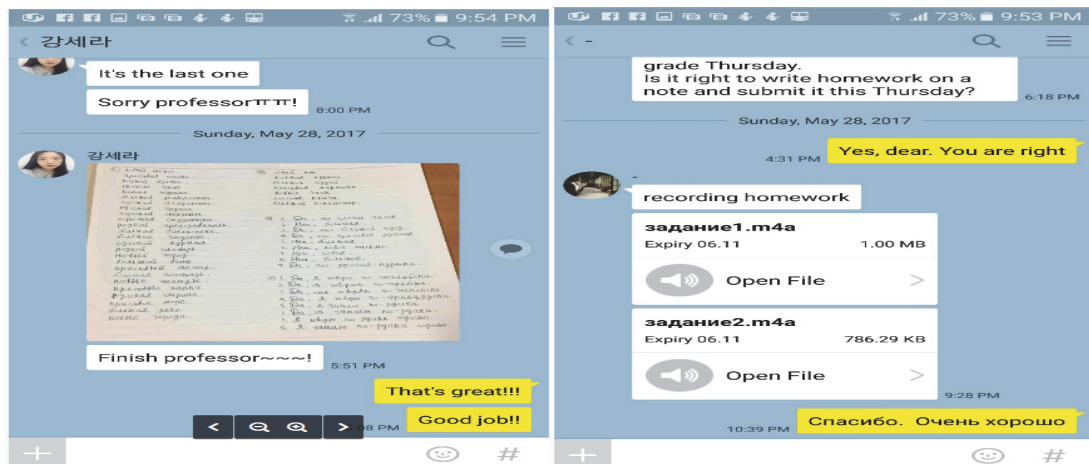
73% 9:54 PM

강세라

It's the last one

Sorry professorㅠㅠ!

8:00 PM

Sunday, May 28, 2017

강세라

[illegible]

Finish professor~~~!

5:51 PM

That's great!!!

Good job!!

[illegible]08 PM

+

#

73% 9:53 PM

grade Thursday.
Is it right to write homework on a note and submit it this Thursday?

6:18 PM

Sunday, May 28, 2017

4:31 PM

Yes, dear. You are right

-

recording homework

задание1.m4a
Expiry 06.11 1.00 MB
Open File

задание2.m4a
Expiry 06.11 786.29 KB
Open File

9:28 PM

10:39 PM

Спасибо. Очень хорошо

+

#